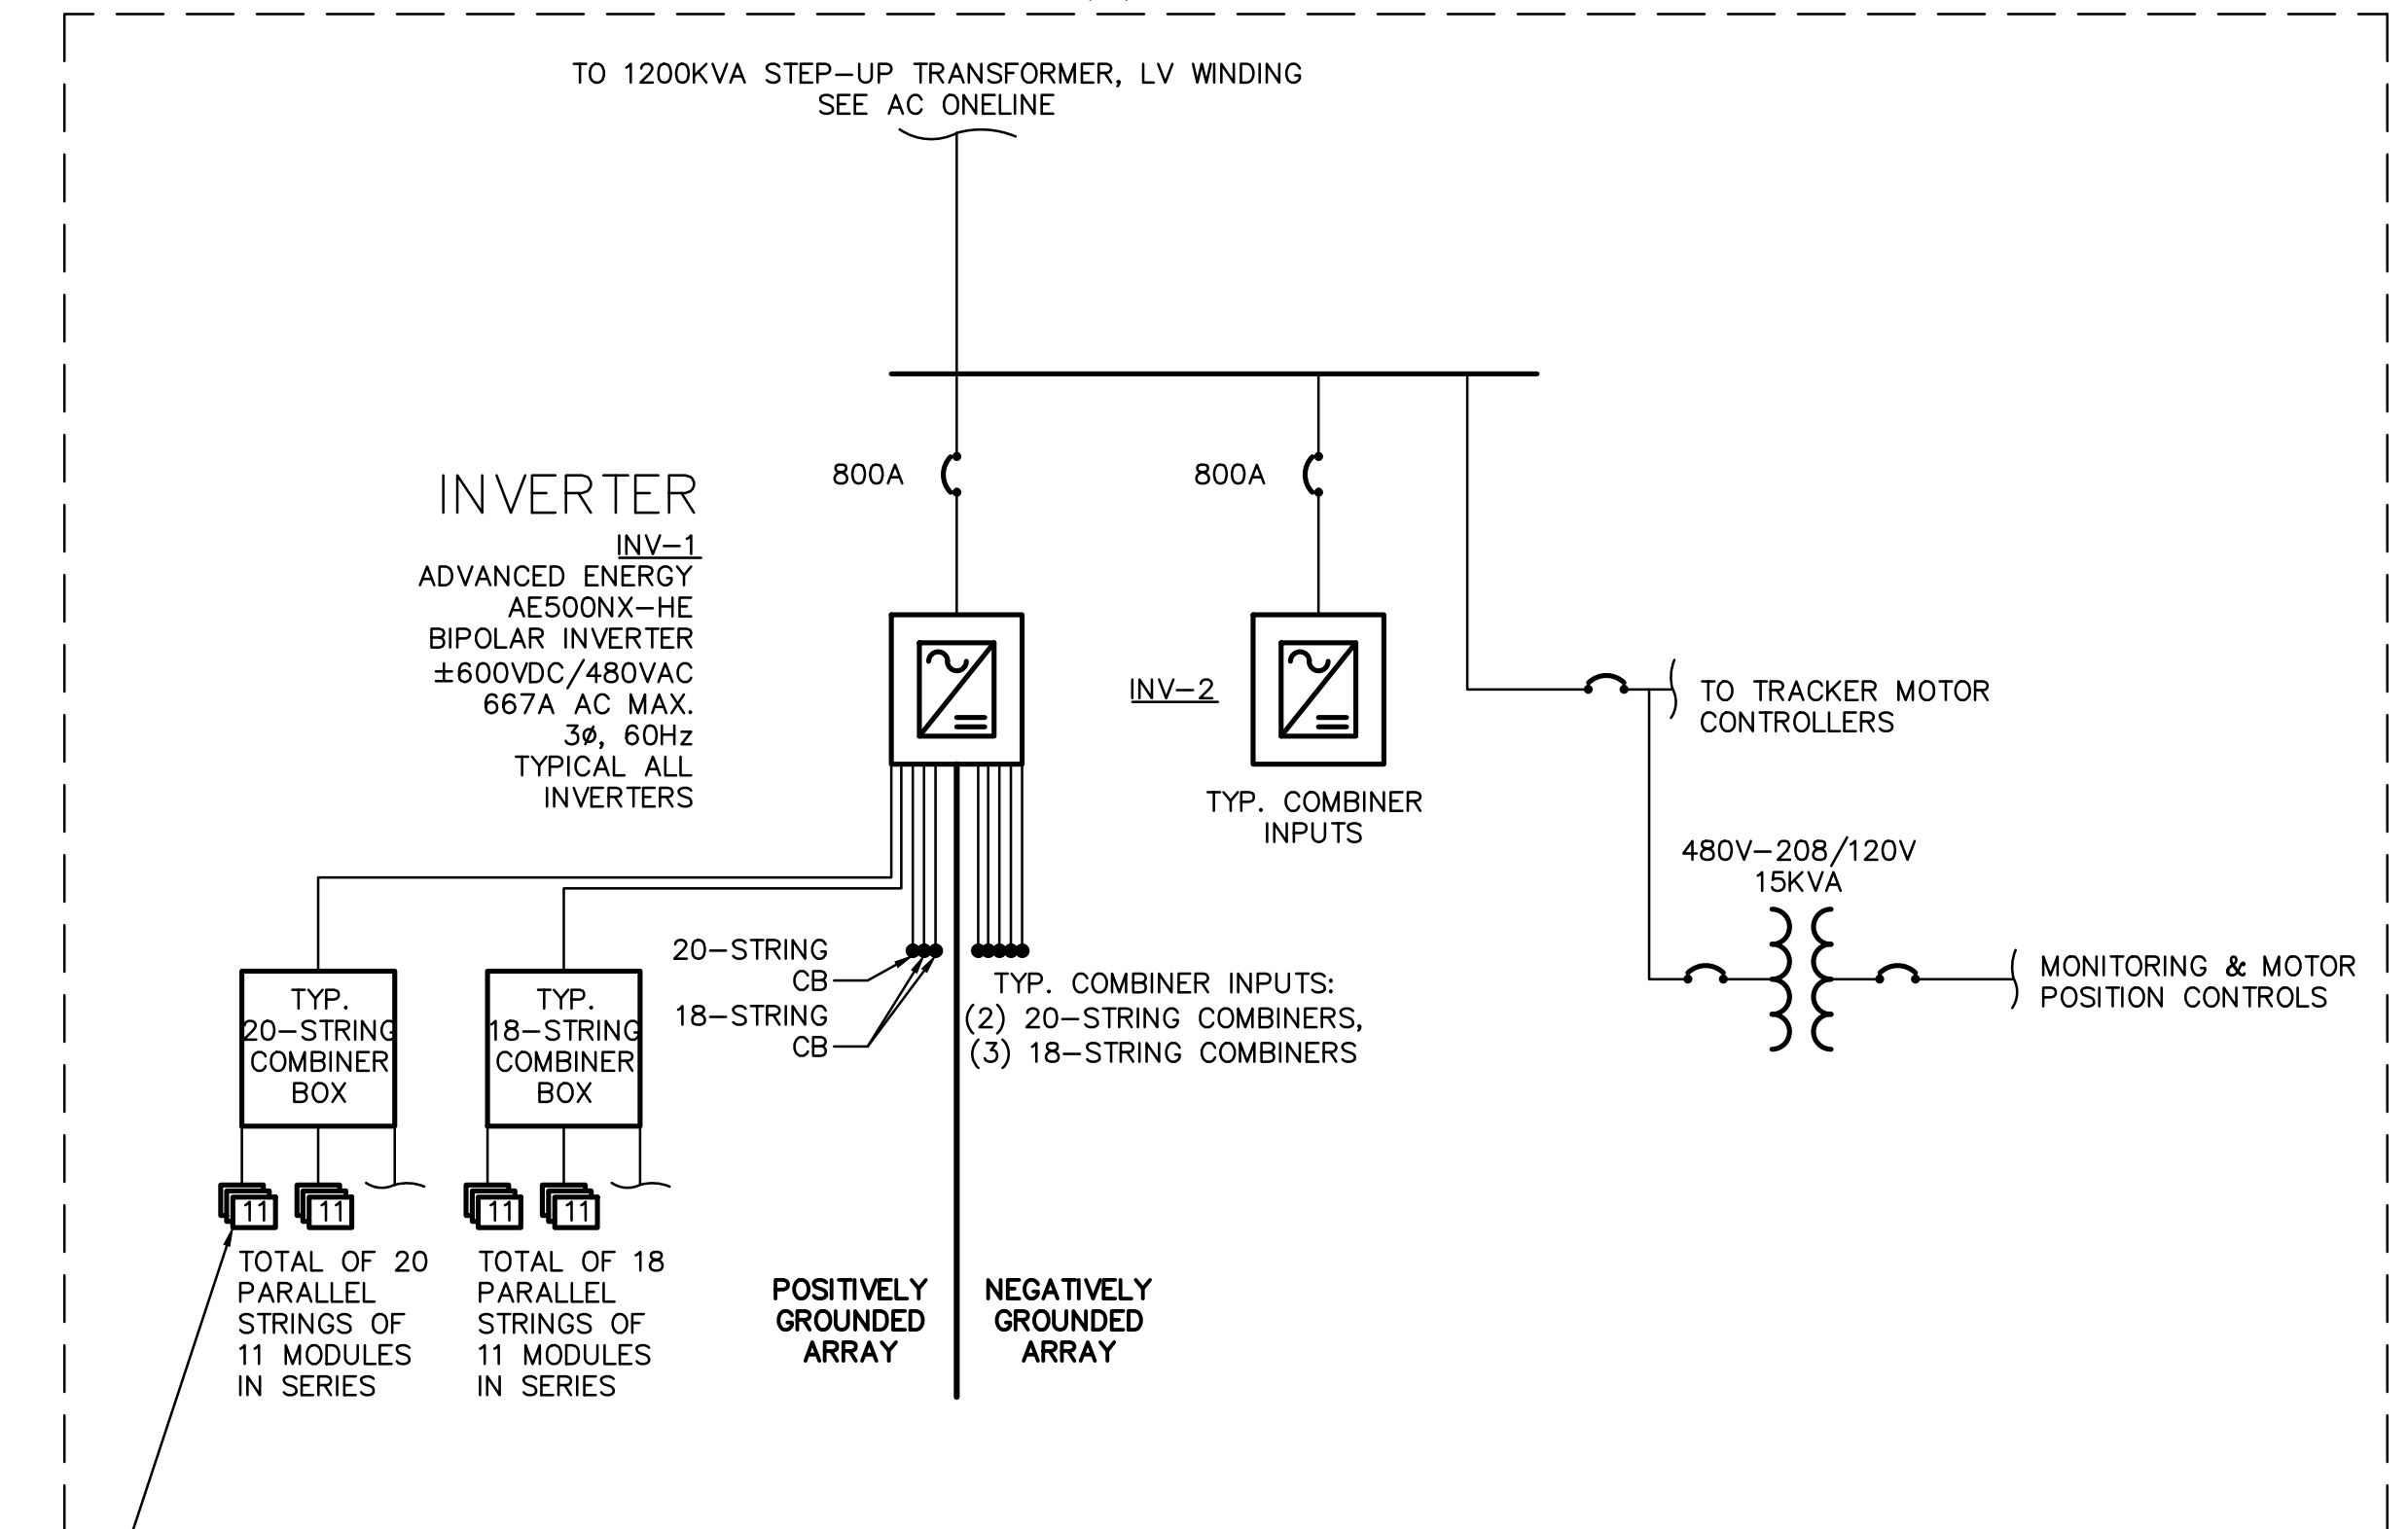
TO 1200KVA STEP–UP TRANSFORMER, LV WINDING
SEE AC ONELINE

800A

800A

INVERTER
INV–1
ADVANCED ENERGY
AE500NX–HE
BIPOLAR INVERTER
±600VDC/480VAC
667A AC MAX.
3ø, 60Hz
TYPICAL ALL
INVERTERS

INV–2

TO TRACKER MOTOR
CONTROLLERS

TYP. COMBINER
INPUTS

480V–208/120V
15KVA

20–STRING
CB

18–STRING
CB

TYP. COMBINER INPUTS:
(2) 20–STRING COMBINERS,
(3) 18–STRING COMBINERS

MONITORING & MOTOR
POSITION CONTROLS

TYP.
20–STRING
COMBINER
BOX

TYP.
18–STRING
COMBINER
BOX

11 11

11 11

TOTAL OF 20
PARALLEL
STRINGS OF
11 MODULES
IN SERIES

TOTAL OF 18
PARALLEL
STRINGS OF
11 MODULES
IN SERIES

POSITIVELY
GROUNDED
ARRAY

NEGATIVELY
GROUNDED
ARRAY